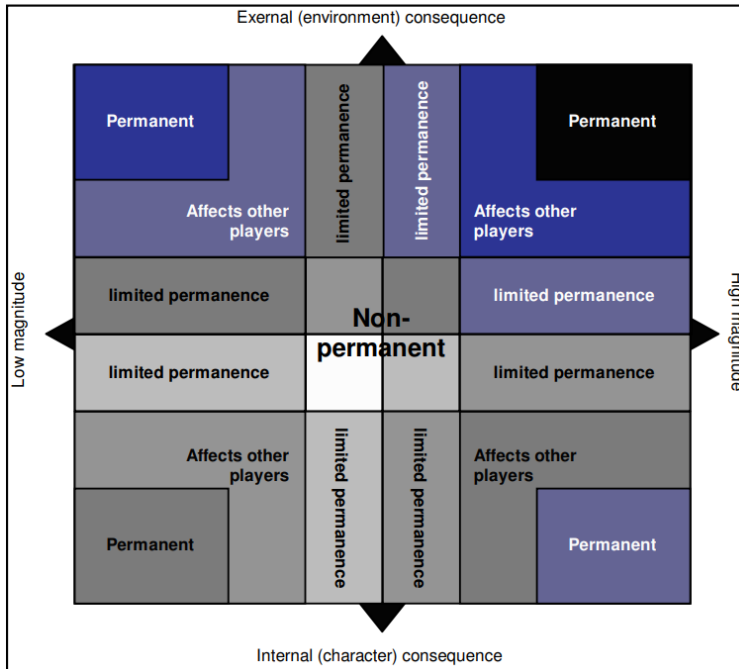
Exernal (environment) consequence

Permanent

Affects other players

limited permanence

limited permanence

Permanent

Affects other players

Low magnitude

limited permanence

Non-permanent

limited permanence

High magnitude

limited permanence

limited permanence

Affects other players

Permanent

limited permanence

limited permanence

Affects other players

Permanent

Internal (character) consequence